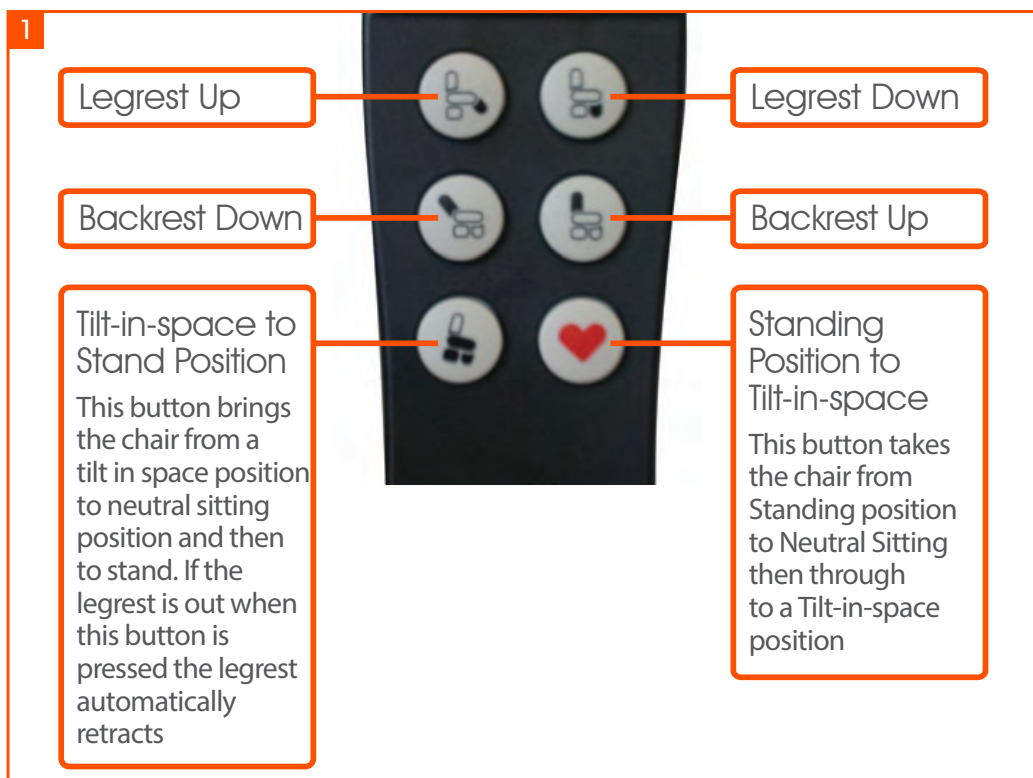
1

Legrest Up

Legrest Down

Backrest Down

Backrest Up

Tilt-in-space to Stand Position

This button brings the chair from a tilt in space position to neutral sitting position and then to stand. If the legrest is out when this button is pressed the legrest automatically retracts

Standing Position to Tilt-in-space

This button takes the chair from Standing position to Neutral Sitting then through to a Tilt-in-space position